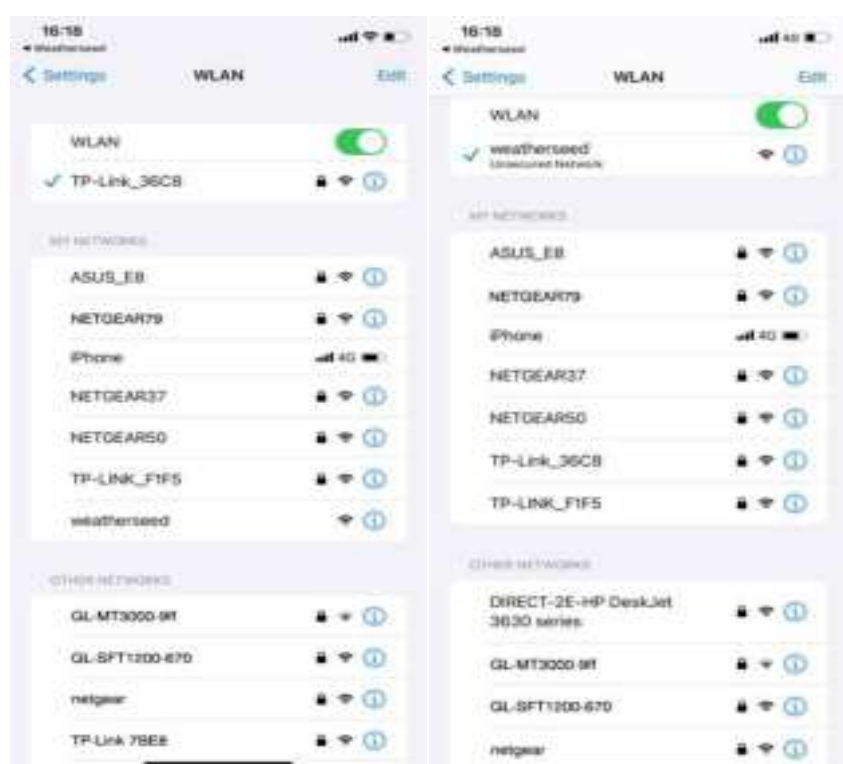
16:18
◂ Weatherseed

< Settings WLAN Edit

WLAN
✓ TP-Link_36C8

MY NETWORKS
ASUS_E8
NETGEAR79
iPhone 4G
NETGEAR37
NETGEAR50
TP-LINK_F1F5
weatherseed

OTHER NETWORKS
GL-MT3000-9ff
GL-SFT1200-670
netgear
TP-Link 7BE8

16:18
◂ Weatherseed

< Settings WLAN Edit

WLAN
✓ weatherseed
Unsecured Network

MY NETWORKS
ASUS_E8
NETGEAR79
iPhone 4G
NETGEAR37
NETGEAR50
TP-Link_36C8
TP-LINK_F1F5

OTHER NETWORKS
DIRECT-2E-HP DeskJet 3630 series
GL-MT3000-9ff
GL-SFT1200-670
netgear